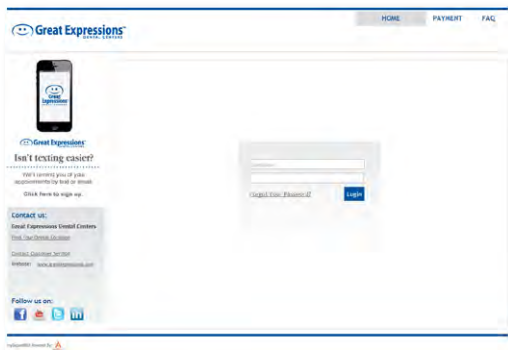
Great Expressions
DENTAL CENTERS

HOME
PAYMENT
FAQ

Great Expressions

Great Expressions

Isn't texting easier?

We'll remind you of your appointments by text or email.

Click here to sign up.

Contact us:

Great Expressions Dental Centers

Find Your Dental Location

Contact Customer Service

Website: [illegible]

Follow us on:

Username

Forgot Your Password?

Login

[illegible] Powered By